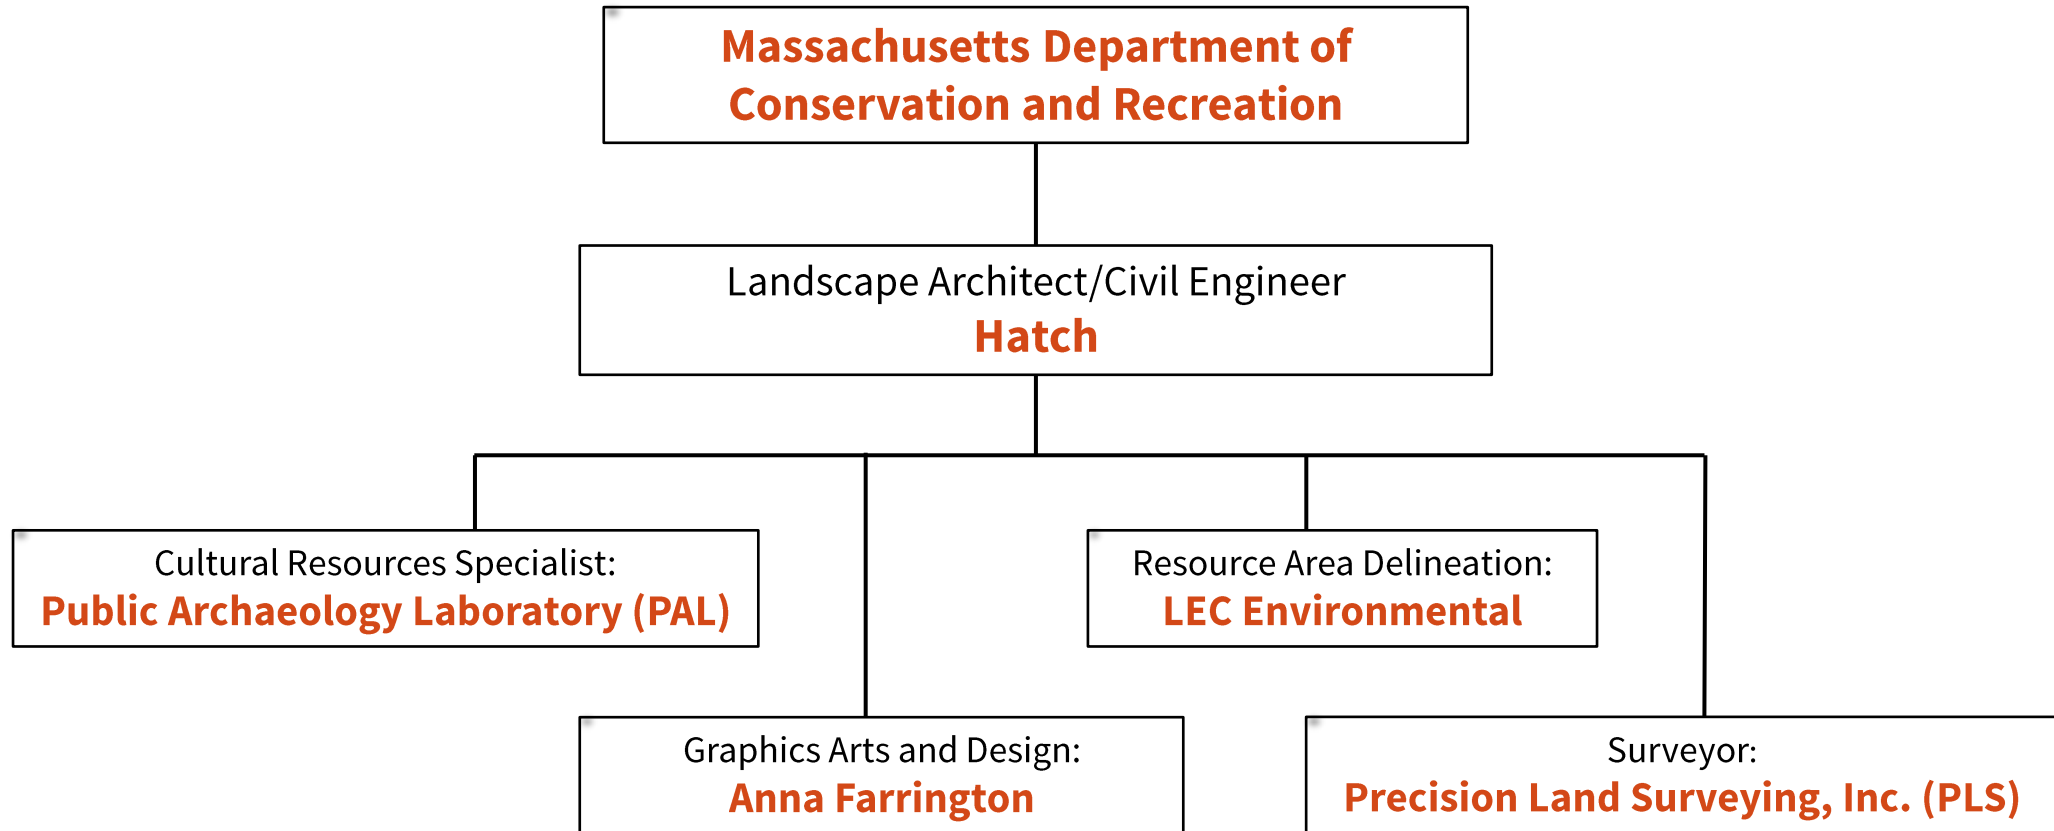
Massachusetts Department of Conservation and Recreation

Landscape Architect/Civil Engineer
Hatch

Cultural Resources Specialist:
Public Archaeology Laboratory (PAL)

Resource Area Delineation:
LEC Environmental

Graphics Arts and Design:
Anna Farrington

Surveyor:
Precision Land Surveying, Inc. (PLS)